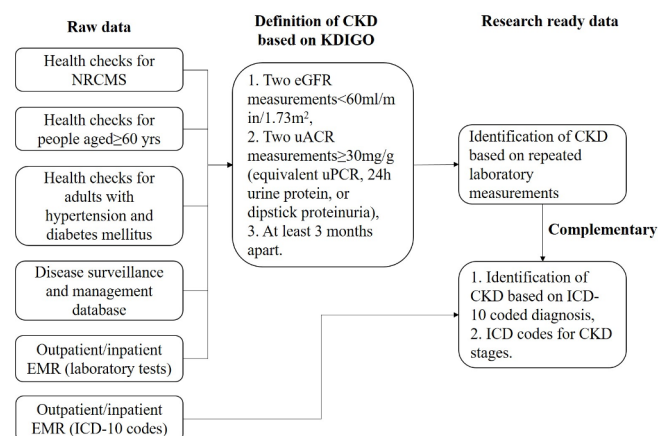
Raw data

Definition of CKD based on KDIGO

Research ready data

Health checks for NRCMS

Health checks for people aged≥60 yrs

Health checks for adults with hypertension and diabetes mellitus

Disease surveillance and management database

Outpatient/inpatient EMR (laboratory tests)

Outpatient/inpatient EMR (ICD-10 codes)

1. Two eGFR measurements<60ml/min/1.73m$^2$,
2. Two uACR measurements≥30mg/g (equivalent uPCR, 24h urine protein, or dipstick proteinuria),
3. At least 3 months apart.

Identification of CKD based on repeated laboratory measurements

Complementary

1. Identification of CKD based on ICD-10 coded diagnosis,
2. ICD codes for CKD stages.